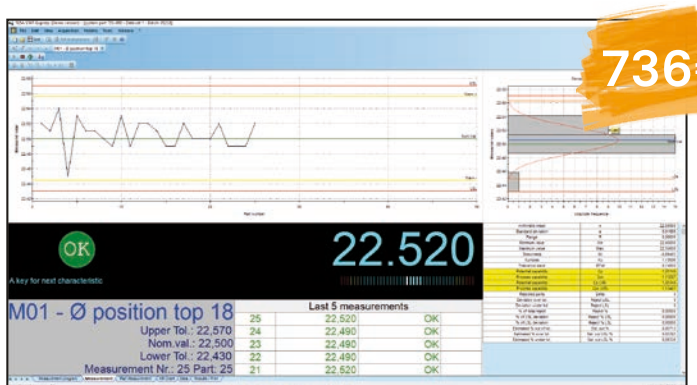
736

OK

A key for next characteristic

22.520

M01 - Ø position top 18

Upper Tol.: 22,570

Nom.val.: 22,500

Lower Tol.: 22,430

Measurement Nr.: 25 Part: 25

Last 5 measurements

| | | |
|---|---|---|
| 25 | 22,520 | OK |
| 24 | 22,490 | OK |
| 23 | 22,490 | OK |
| 22 | 22,490 | OK |
| 21 | 22,520 | OK |

Part number

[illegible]